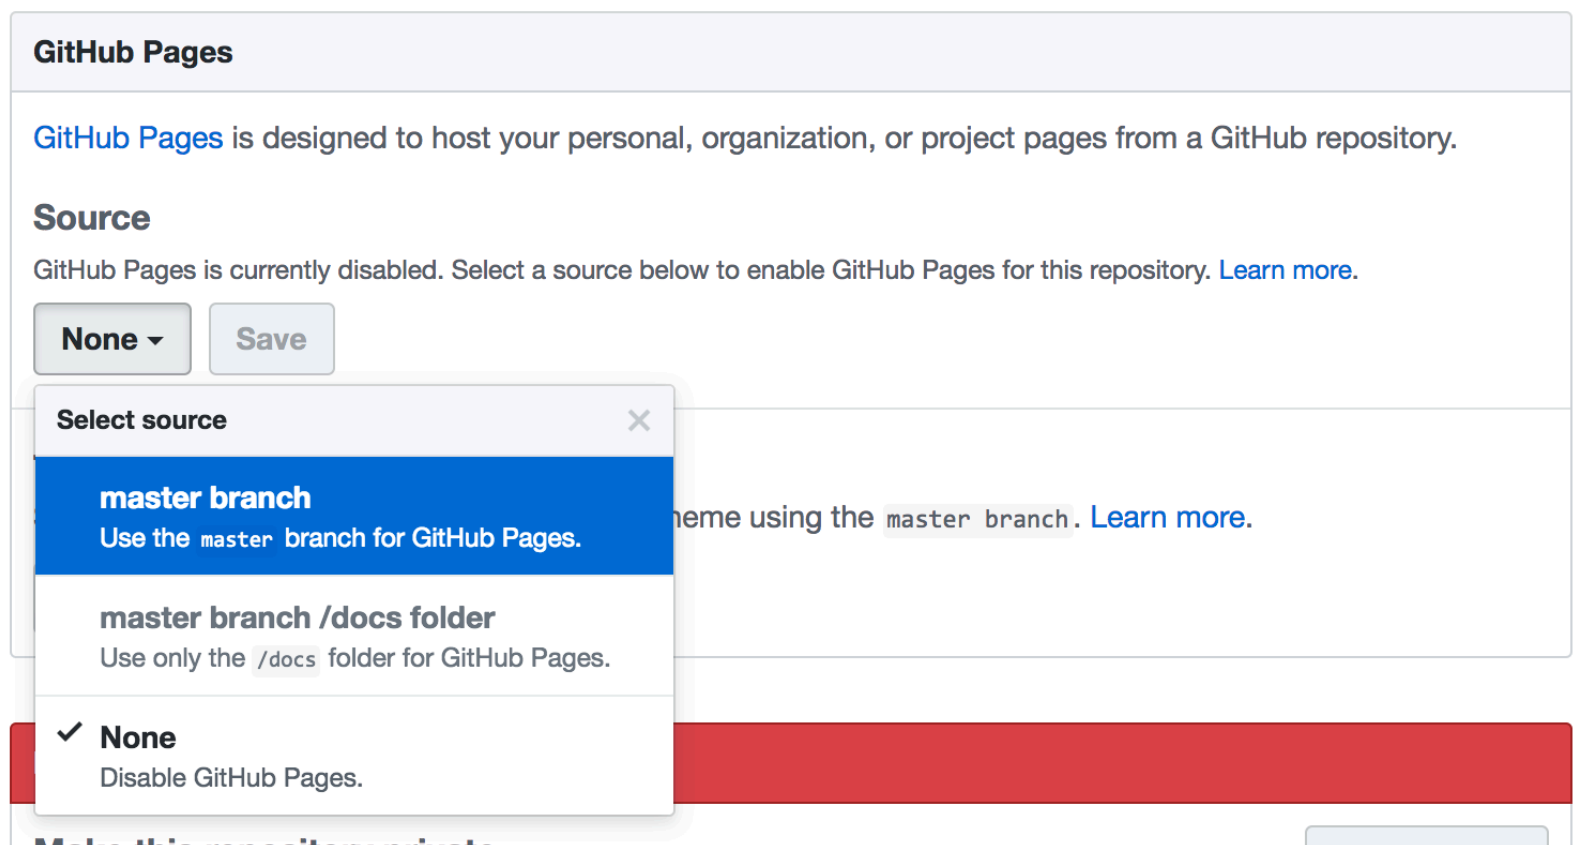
GitHub Pages

GitHub Pages is designed to host your personal, organization, or project pages from a GitHub repository.

Source

GitHub Pages is currently disabled. Select a source below to enable GitHub Pages for this repository. Learn more.

None ▾ Save

Select source ×

master branch
Use the master branch for GitHub Pages.

master branch /docs folder
Use only the /docs folder for GitHub Pages.

✓ None
Disable GitHub Pages.

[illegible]eme using the master branch. Learn more.

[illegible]